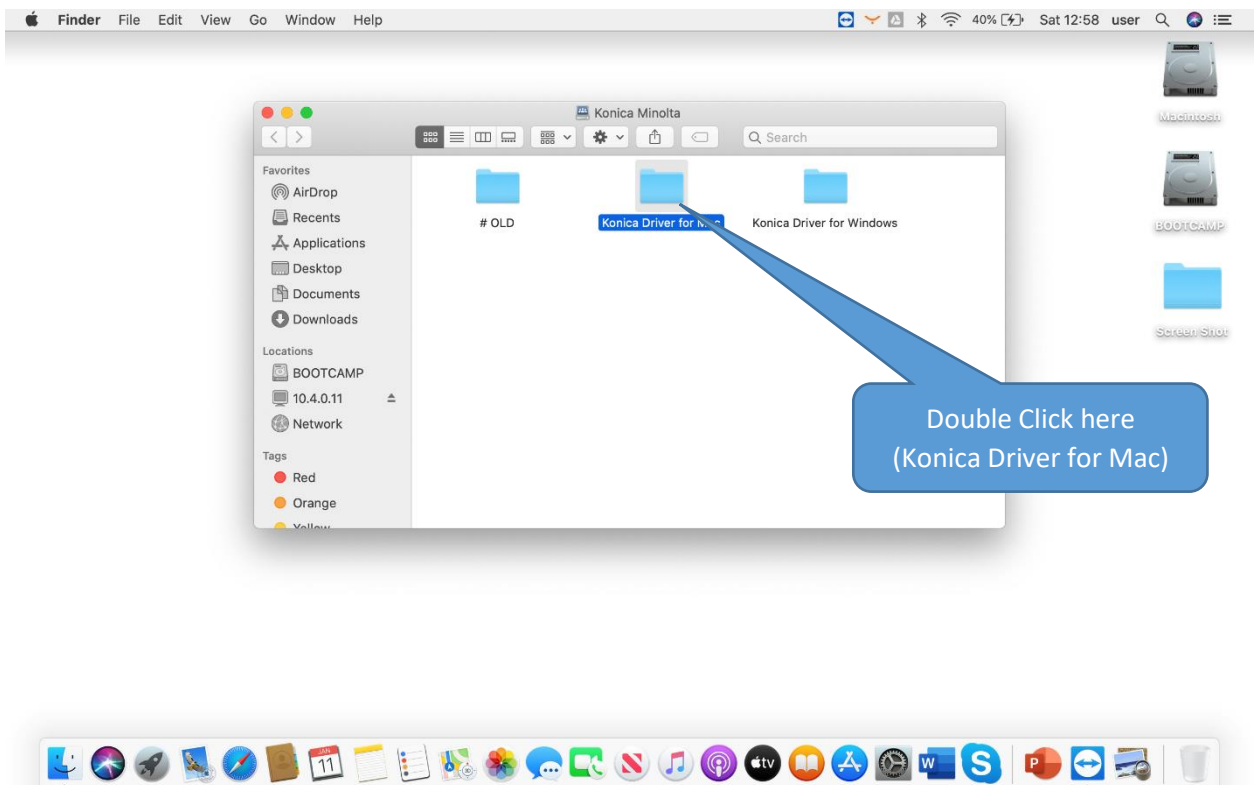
Finder File Edit View Go Window Help

40% Sat 12:58 user

Macintosh

BOOTCAMP

Screen Shot

Konica Minolta

Search

Favorites
AirDrop
Recents
Applications
Desktop
Documents
Downloads

Locations
BOOTCAMP
10.4.0.11
Network

Tags
Red
Orange
Yellow

# OLD

Konica Driver for Mac

Konica Driver for Windows

Double Click here
(Konica Driver for Mac)

JAN
11

tv

W

S

P